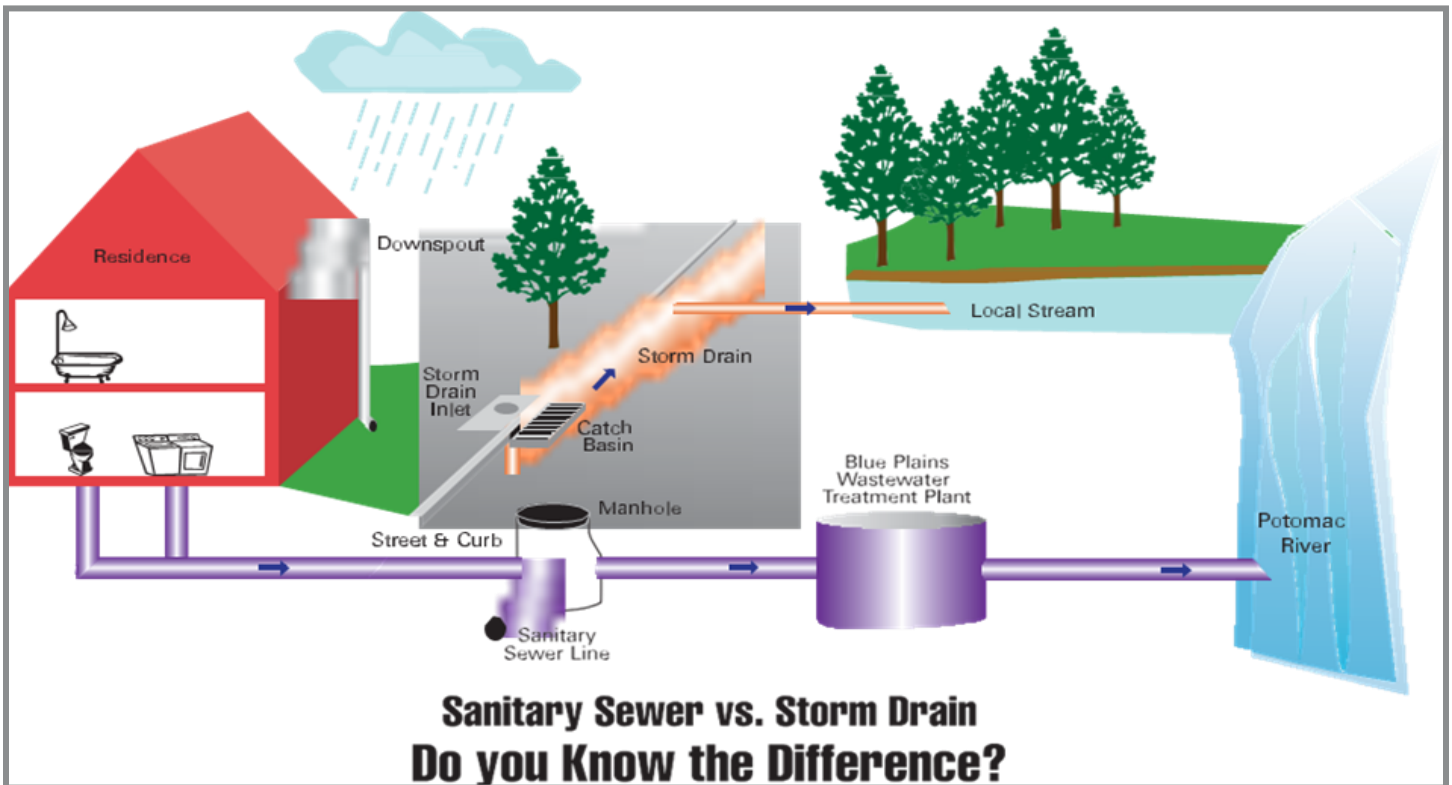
Residence

Downspout

Local Stream

Storm Drain

Storm Drain Inlet

Catch Basin

Blue Plains Wastewater Treatment Plant

Manhole

Street & Curb

Potomac River

Sanitary Sewer Line

Sanitary Sewer vs. Storm Drain

Do you Know the Difference?